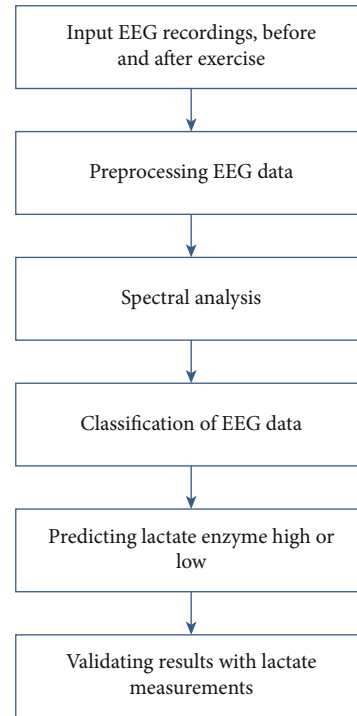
Input EEG recordings, before and after exercise

Preprocessing EEG data

Spectral analysis

Classification of EEG data

Predicting lactate enzyme high or low

Validating results with lactate measurements